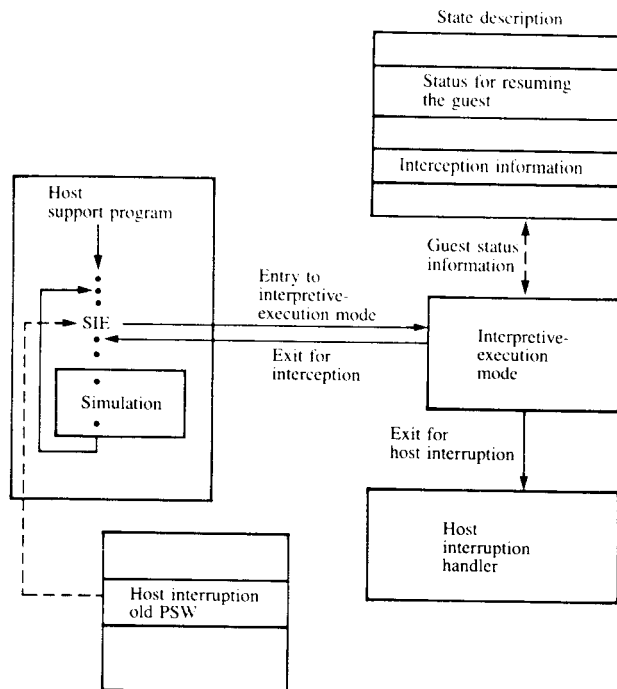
State description

Status for resuming the guest

Interception information

Host support program

SIE

Simulation

Entry to interpretive-execution mode

Exit for interception

Guest status information

Interpretive-execution mode

Exit for host interruption

Host interruption handler

Host interruption old PSW